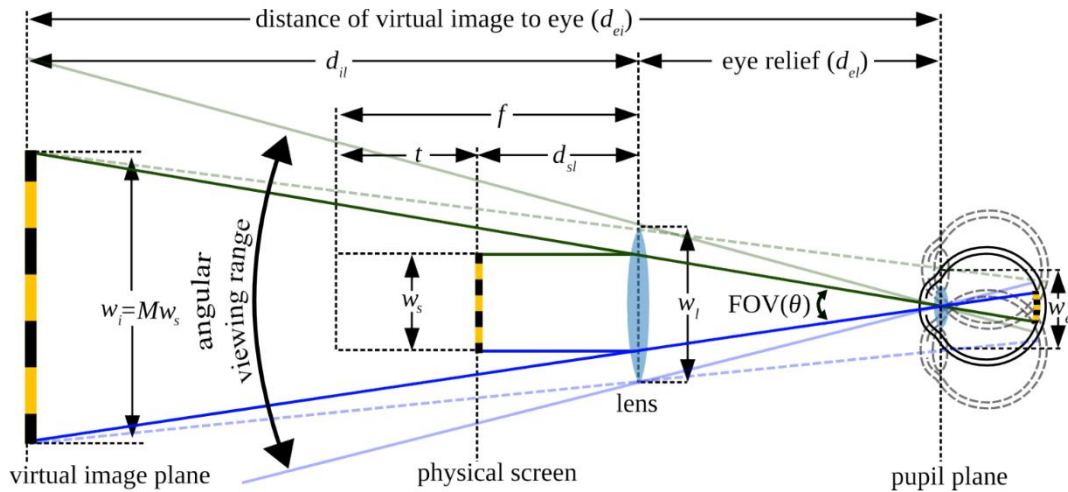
distance of virtual image to eye ($d_{ei}$)

$d_{il}$

eye relief ($d_{el}$)

$f$

$t$

$d_{sl}$

angular viewing range

$w_i = Mw_s$

$w_s$

$w_l$

FOV($\theta$)

$w_e$

lens

virtual image plane

physical screen

pupil plane